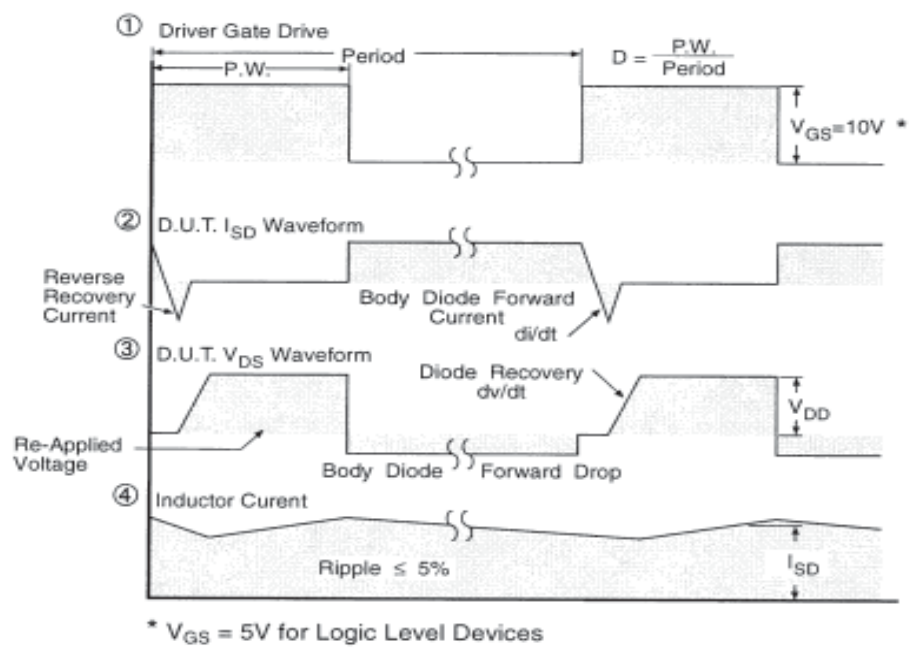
① Driver Gate Drive

P.W.

Period

$D = \frac{P.W.}{Period}$

$V_{GS}$=10V *

② D.U.T. $I_{SD}$ Waveform

Reverse Recovery Current

Body Diode Forward Current

di/dt

③ D.U.T. $V_{DS}$ Waveform

Diode Recovery dv/dt

$V_{DD}$

Re-Applied Voltage

Body Diode Forward Drop

④ Inductor Curent

Ripple ≤ 5%

$I_{SD}$

* $V_{GS}$ = 5V for Logic Level Devices